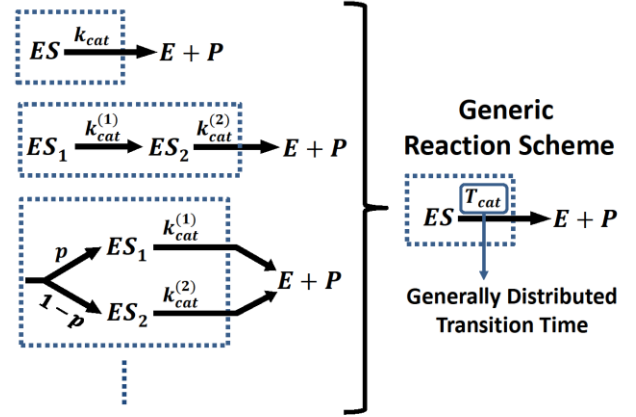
$ES \xrightarrow{k_{cat}} E + P$

$ES_1 \xrightarrow{k_{cat}^{(1)}} ES_2 \xrightarrow{k_{cat}^{(2)}} E + P$

$p$ $ES_1$ $k_{cat}^{(1)}$

$1-p$ $ES_2$ $k_{cat}^{(2)}$

$E + P$

Generic Reaction Scheme

$ES \xrightarrow{T_{cat}} E + P$

Generally Distributed Transition Time